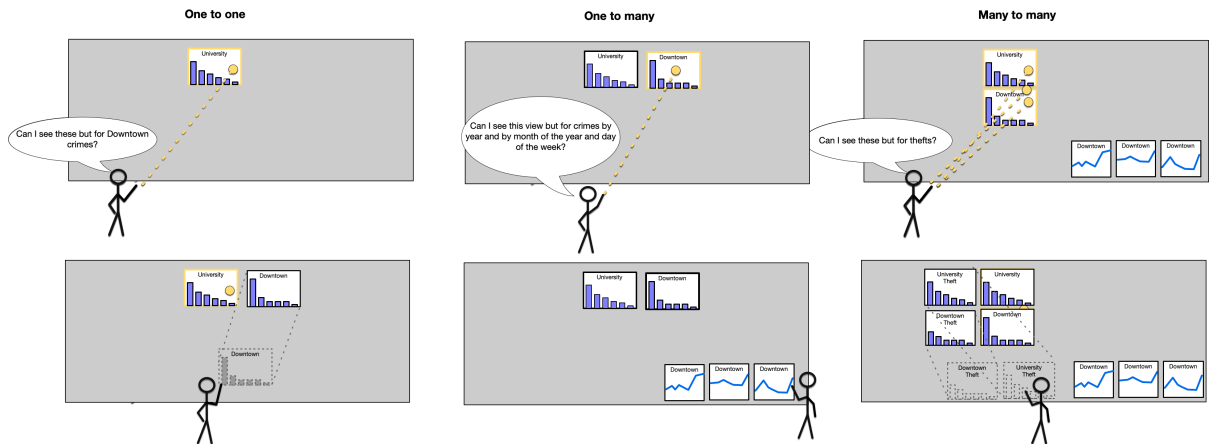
One to one

University

Can I see these but for Downtown crimes?

University

Downtown

Downtown

One to many

University

Downtown

Can I see this view but for crimes by year and by month of the year and day of the week?

University

Downtown

Downtown

Downtown

Downtown

Many to many

University

Downtown

Can I see these but for thefts?

Downtown

Downtown

Downtown

University Theft

University

Downtown Theft

Downtown

Downtown Theft

University Theft

Downtown

Downtown

Downtown